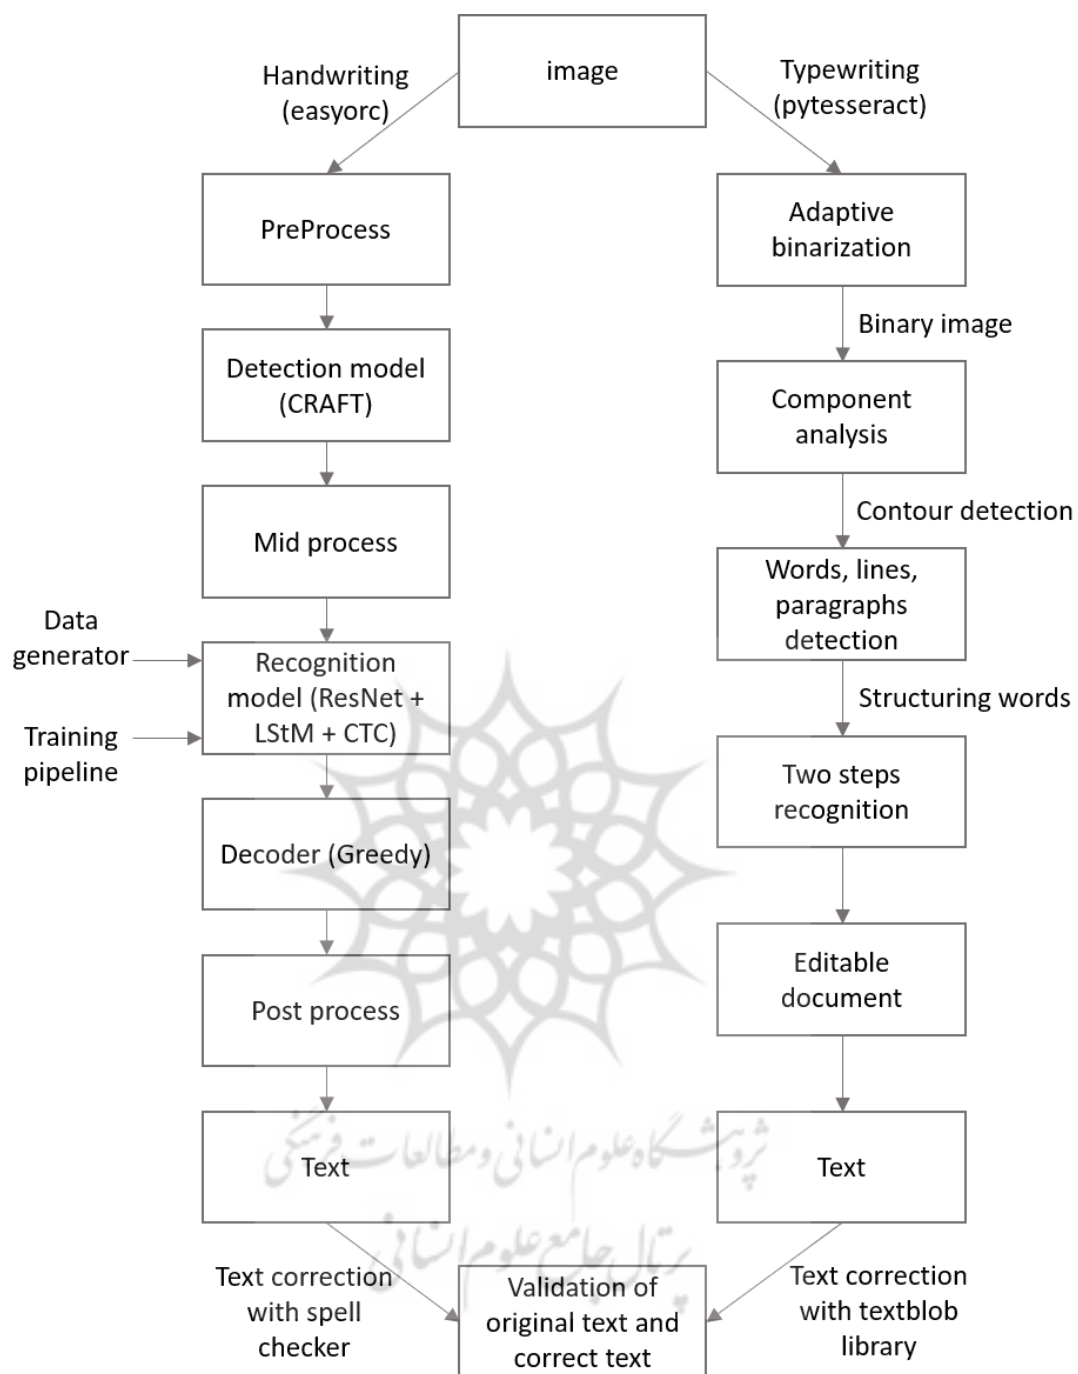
image

Handwriting (easyorc)

Typewriting (pytesseract)

PreProcess

Detection model (CRAFT)

Mid process

Data generator

Training pipeline

Recognition model (ResNet + LStM + CTC)

Decoder (Greedy)

Post process

Text

Adaptive binarization

Binary image

Component analysis

Contour detection

Words, lines, paragraphs detection

Structuring words

Two steps recognition

Editable document

Text

Text correction with spell checker

Validation of original text and correct text

Text correction with textblob library

پژوهشگاه علوم انسانی و مطالعات فرهنگی

پرتال جامع علوم انسانی